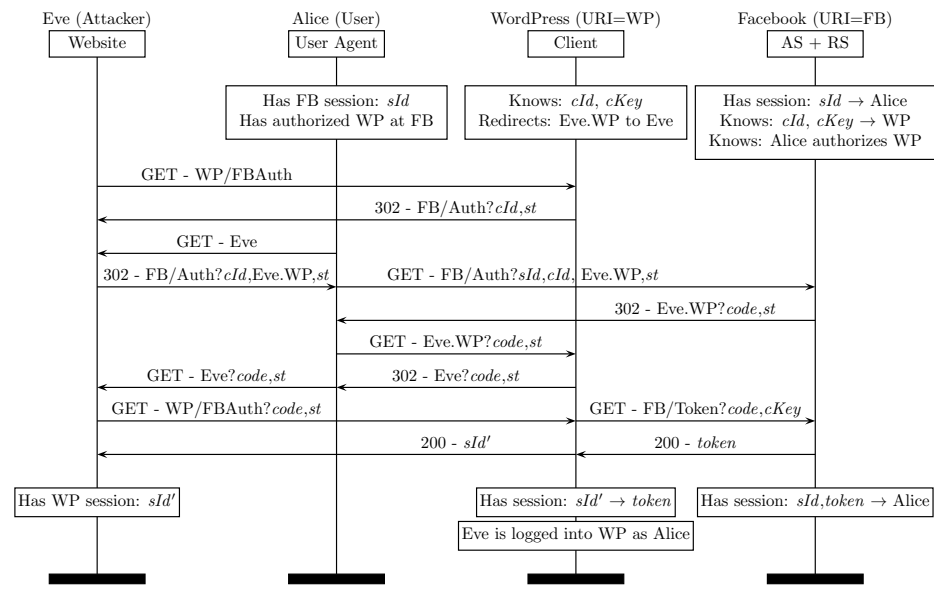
Eve (Attacker)
Website

Alice (User)
User Agent

WordPress (URI=WP)
Client

Facebook (URI=FB)
AS + RS

Has FB session: $sId$
Has authorized WP at FB

Knows: $cId$, $cKey$
Redirects: Eve.WP to Eve

Has session: $sId \rightarrow$ Alice
Knows: $cId$, $cKey \rightarrow$ WP
Knows: Alice authorizes WP

GET - WP/FBAuth

302 - FB/Auth?$cId$,$st$

GET - Eve

302 - FB/Auth?$cId$,Eve.WP,$st$

GET - FB/Auth?$sId$,$cId$, Eve.WP,$st$

302 - Eve.WP?$code$,$st$

GET - Eve.WP?$code$,$st$

GET - Eve?$code$,$st$

302 - Eve?$code$,$st$

GET - WP/FBAuth?$code$,$st$

GET - FB/Token?$code$,$cKey$

200 - $sId'$

200 - $token$

Has WP session: $sId'$

Has session: $sId' \rightarrow token$

Has session: $sId$,$token \rightarrow$ Alice

Eve is logged into WP as Alice